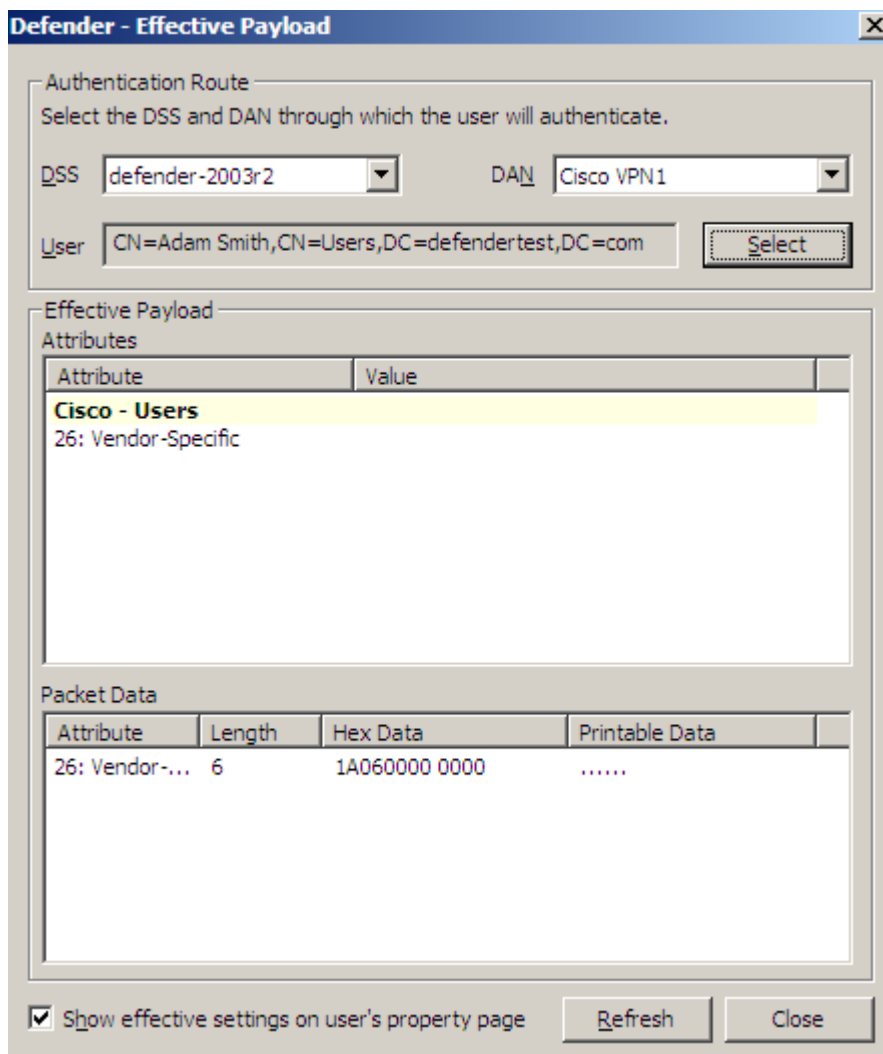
Defender - Effective Payload

Authentication Route
Select the DSS and DAN through which the user will authenticate.

DSS defender-2003r2 DAN Cisco VPN1

User CN=Adam Smith,CN=Users,DC=defendertest,DC=com Select

Effective Payload
Attributes

| Attribute | Value |
|---|---|
| **Cisco - Users** | |
| 26: Vendor-Specific | |

Packet Data

| Attribute | Length | Hex Data | Printable Data |
|---|---|---|---|
| 26: Vendor-... | 6 | 1A060000 0000 | ...... |

Show effective settings on user's property page Refresh Close